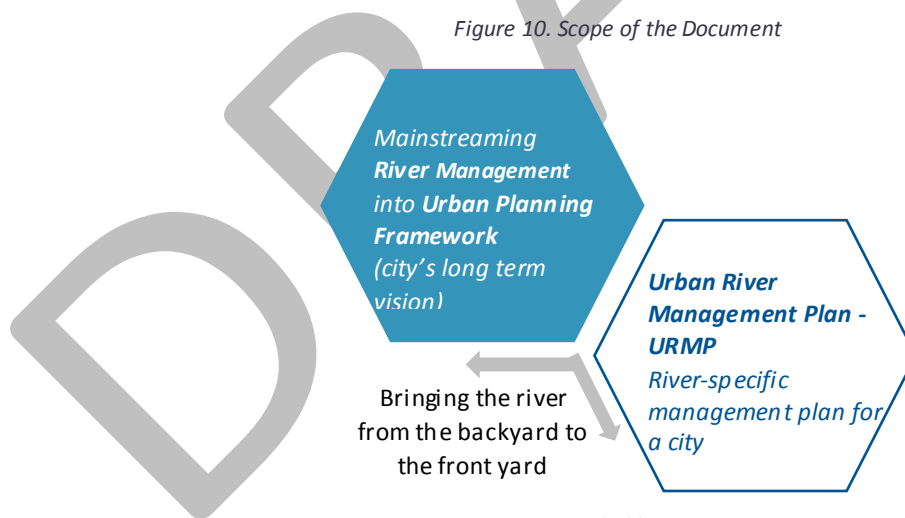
Figure 10. Scope of the Document

Mainstreaming River Management into Urban Planning Framework (city's long term vision)

Urban River Management Plan - URMP
River-specific management plan for a city

Bringing the river from the backyard to the front yard